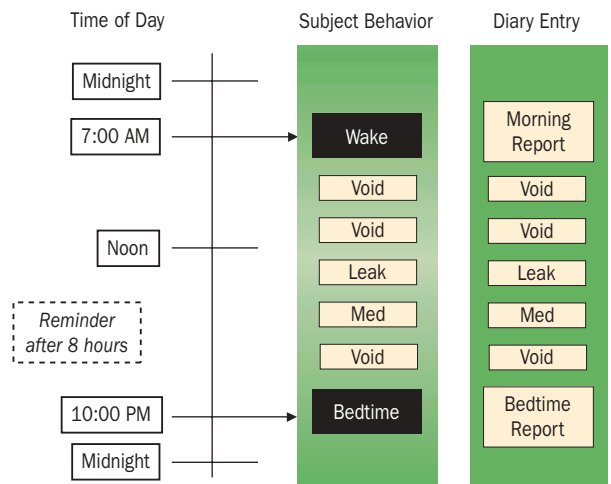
Time of Day

Midnight

7:00 AM

Noon

Reminder after 8 hours

10:00 PM

Midnight

Subject Behavior

Wake

Void

Void

Leak

Med

Void

Bedtime

Diary Entry

Morning Report

Void

Void

Leak

Med

Void

Bedtime Report